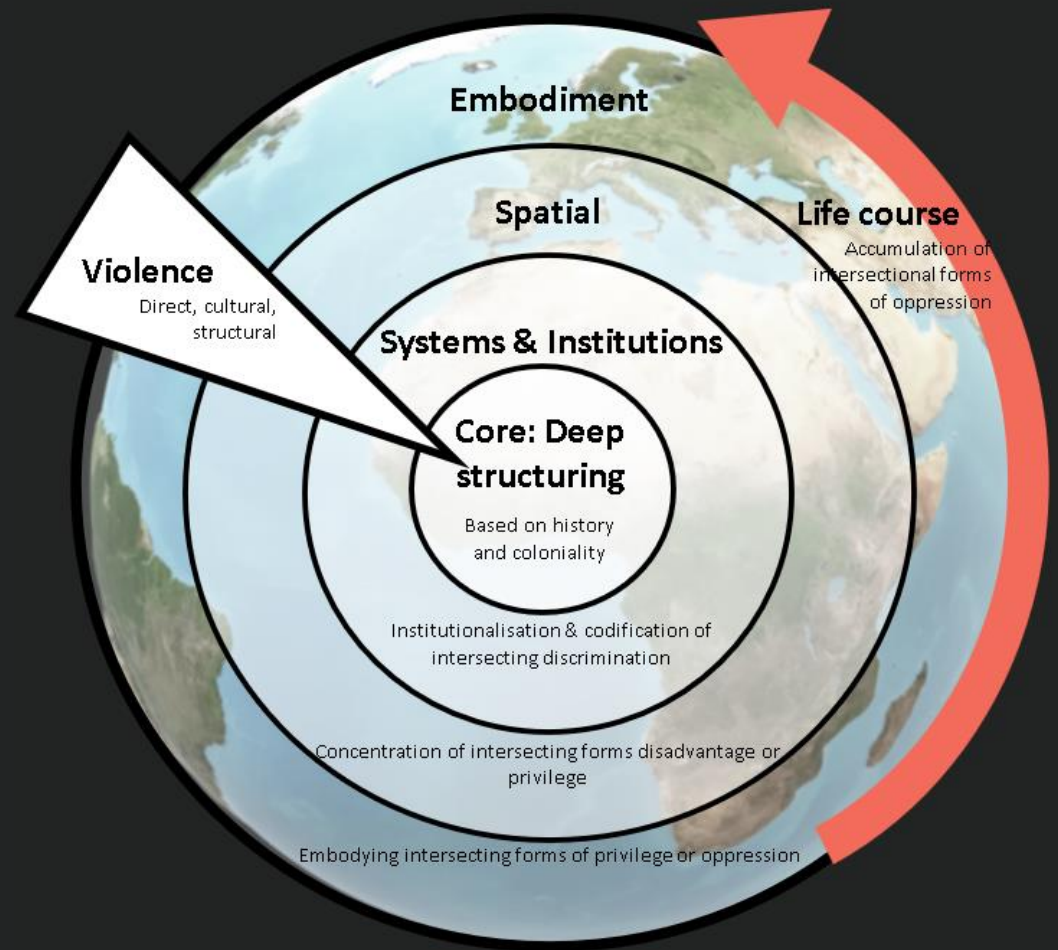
Embodiment

Spatial

Life course

Accumulation of intersectional forms of oppression

Violence

Direct, cultural, structural

Systems & Institutions

Core: Deep structuring

Based on history and coloniality

Institutionalisation & codification of intersecting discrimination

Concentration of intersecting forms disadvantage or privilege

Embodying intersecting forms of privilege or oppression